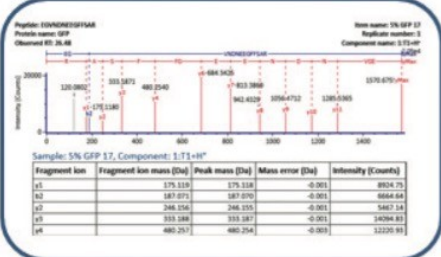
Peptide: EGVNDNEEGFFSAR
Protein name: GFP
Observed RT: 26.48

Item name: 5% GFP 17
Replicate number: 3
Component name: 1:T1+H*

EGVNDNEEGFFSAR

20000

Intensity (Counts)

120.0802
175.1180
333.1871
480.2540
684.3420
813.3868
942.4329
1056.4712
1285.5365
1570.6757

0
200
400
600
800
1000
1200
1400

Sample: 5% GFP 17, Component: 1:T1+H*

| Fragment ion | Fragment ion mass (Da) | Peak mass (Da) | Mass error (Da) | Intensity (Counts) |
|---|---|---|---|---|
| y1 | 175.119 | 175.118 | -0.001 | 8924.75 |
| b2 | 187.071 | 187.070 | -0.001 | 6664.64 |
| y2 | 246.156 | 246.155 | -0.001 | 5467.14 |
| y3 | 333.188 | 333.187 | -0.001 | 14094.83 |
| y4 | 480.257 | 480.254 | -0.003 | 12220.93 |